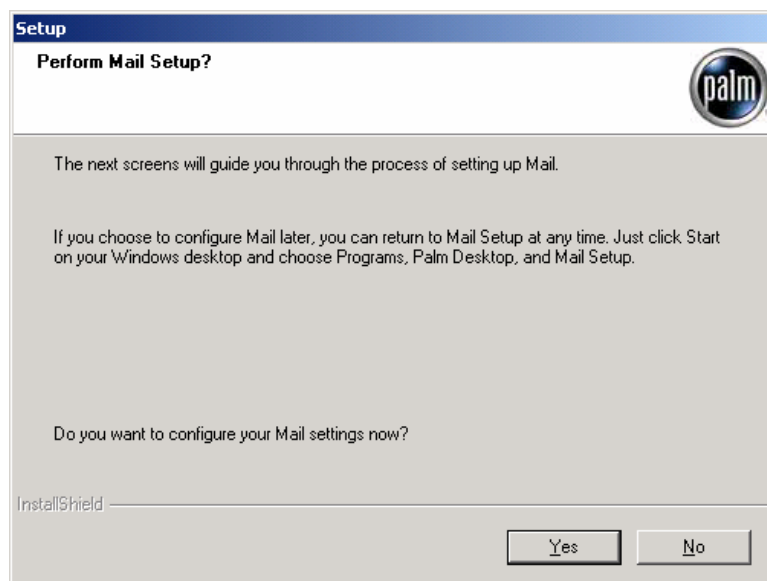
Setup

Perform Mail Setup?

palm

The next screens will guide you through the process of setting up Mail.

If you choose to configure Mail later, you can return to Mail Setup at any time. Just click Start on your Windows desktop and choose Programs, Palm Desktop, and Mail Setup.

Do you want to configure your Mail settings now?

InstallShield

Yes

No